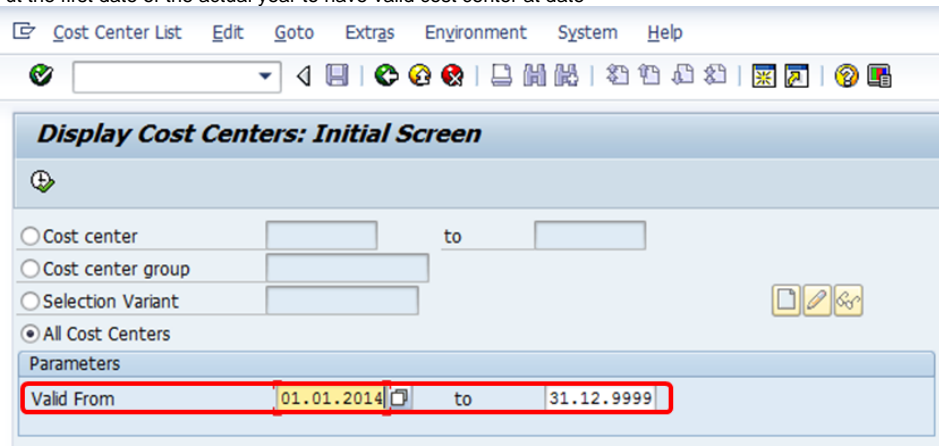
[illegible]

Cost Center List Edit Goto Extras Environment System Help

Display Cost Centers: Initial Screen

Cost center to

Cost center group

Selection Variant

All Cost Centers

Parameters

Valid From 01.01.2014 to 31.12.9999